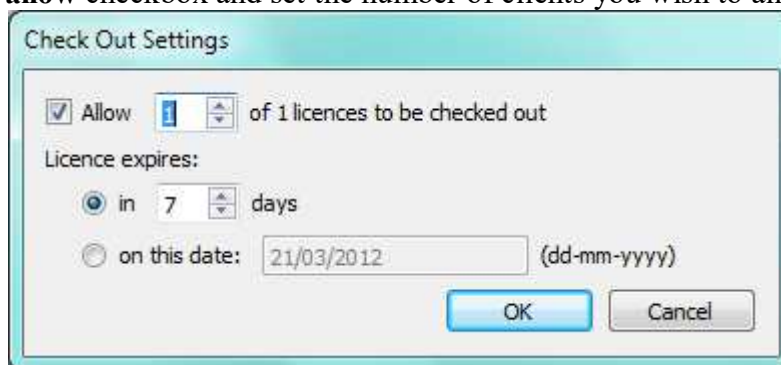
allow checkbox and set the number of clients you wish to all

Check Out Settings

Allow 1 of 1 licences to be checked out

Licence expires:

in 7 days

on this date: 21/03/2012 (dd-mm-yyyy)

OK Cancel